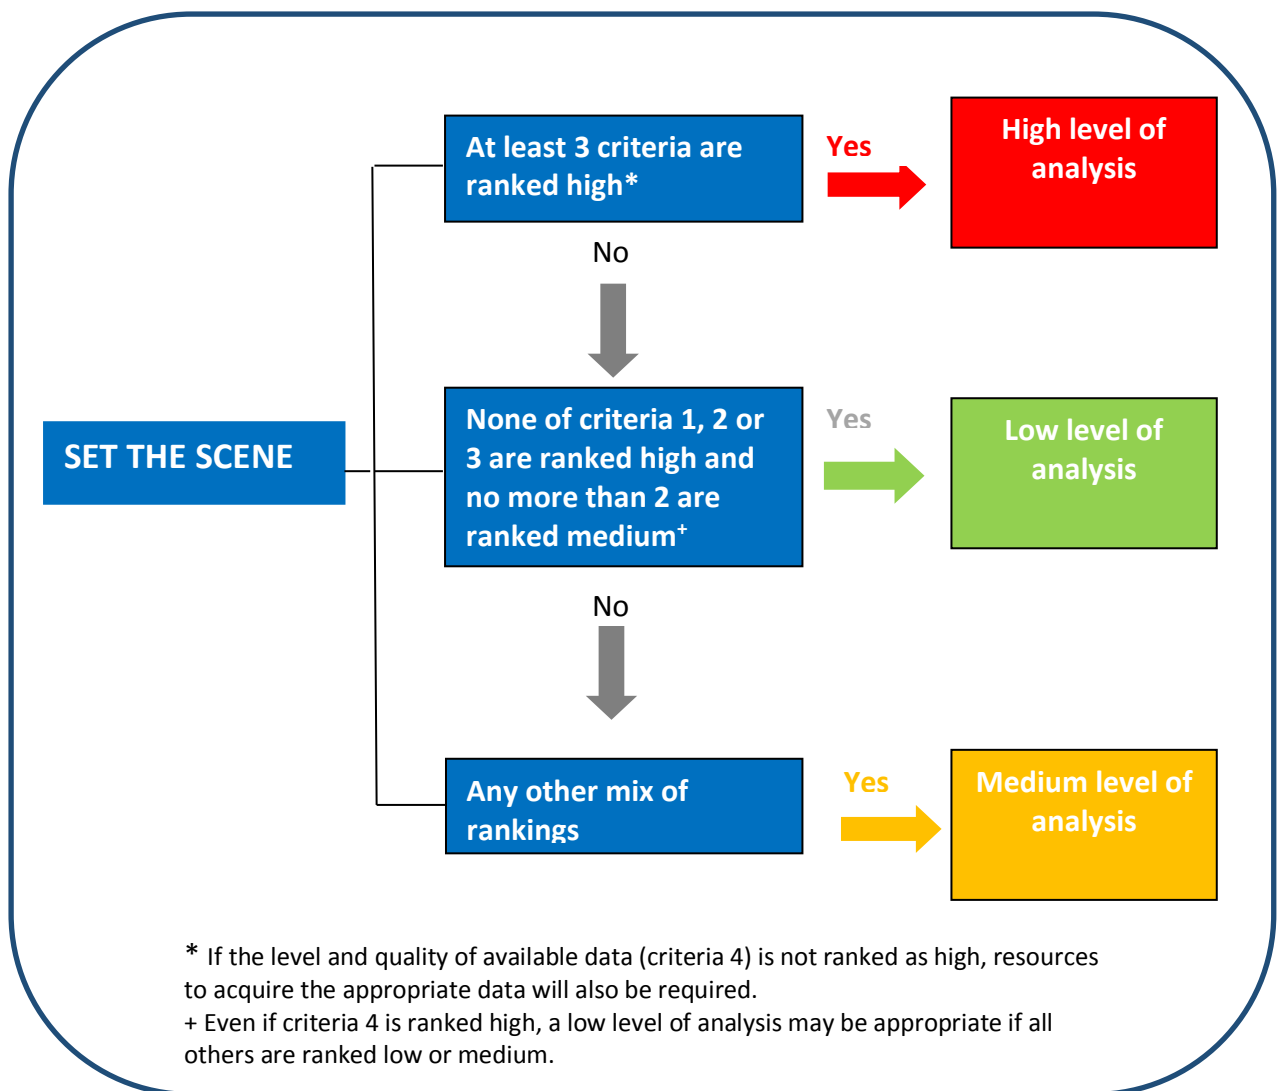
SET THE SCENE

At least 3 criteria are ranked high*

Yes

High level of analysis

No

None of criteria 1, 2 or 3 are ranked high and no more than 2 are ranked medium⁺

Yes

Low level of analysis

No

Any other mix of rankings

Yes

Medium level of analysis

* If the level and quality of available data (criteria 4) is not ranked as high, resources to acquire the appropriate data will also be required.
+ Even if criteria 4 is ranked high, a low level of analysis may be appropriate if all others are ranked low or medium.